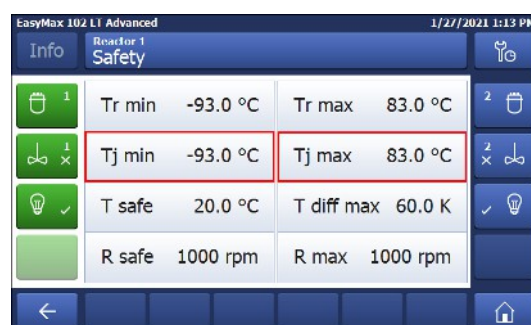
EasyMax 102 LT Advanced 1/27/2021 1:13 PM

Info

Reactor 1
Safety

1

| Tr min | -93.0 °C | Tr max | 83.0 °C |
|---|---|---|---|
| Tj min | -93.0 °C | Tj max | 83.0 °C |
| T safe | 20.0 °C | T diff max | 60.0 K |
| R safe | 1000 rpm | R max | 1000 rpm |

2

1

2

←